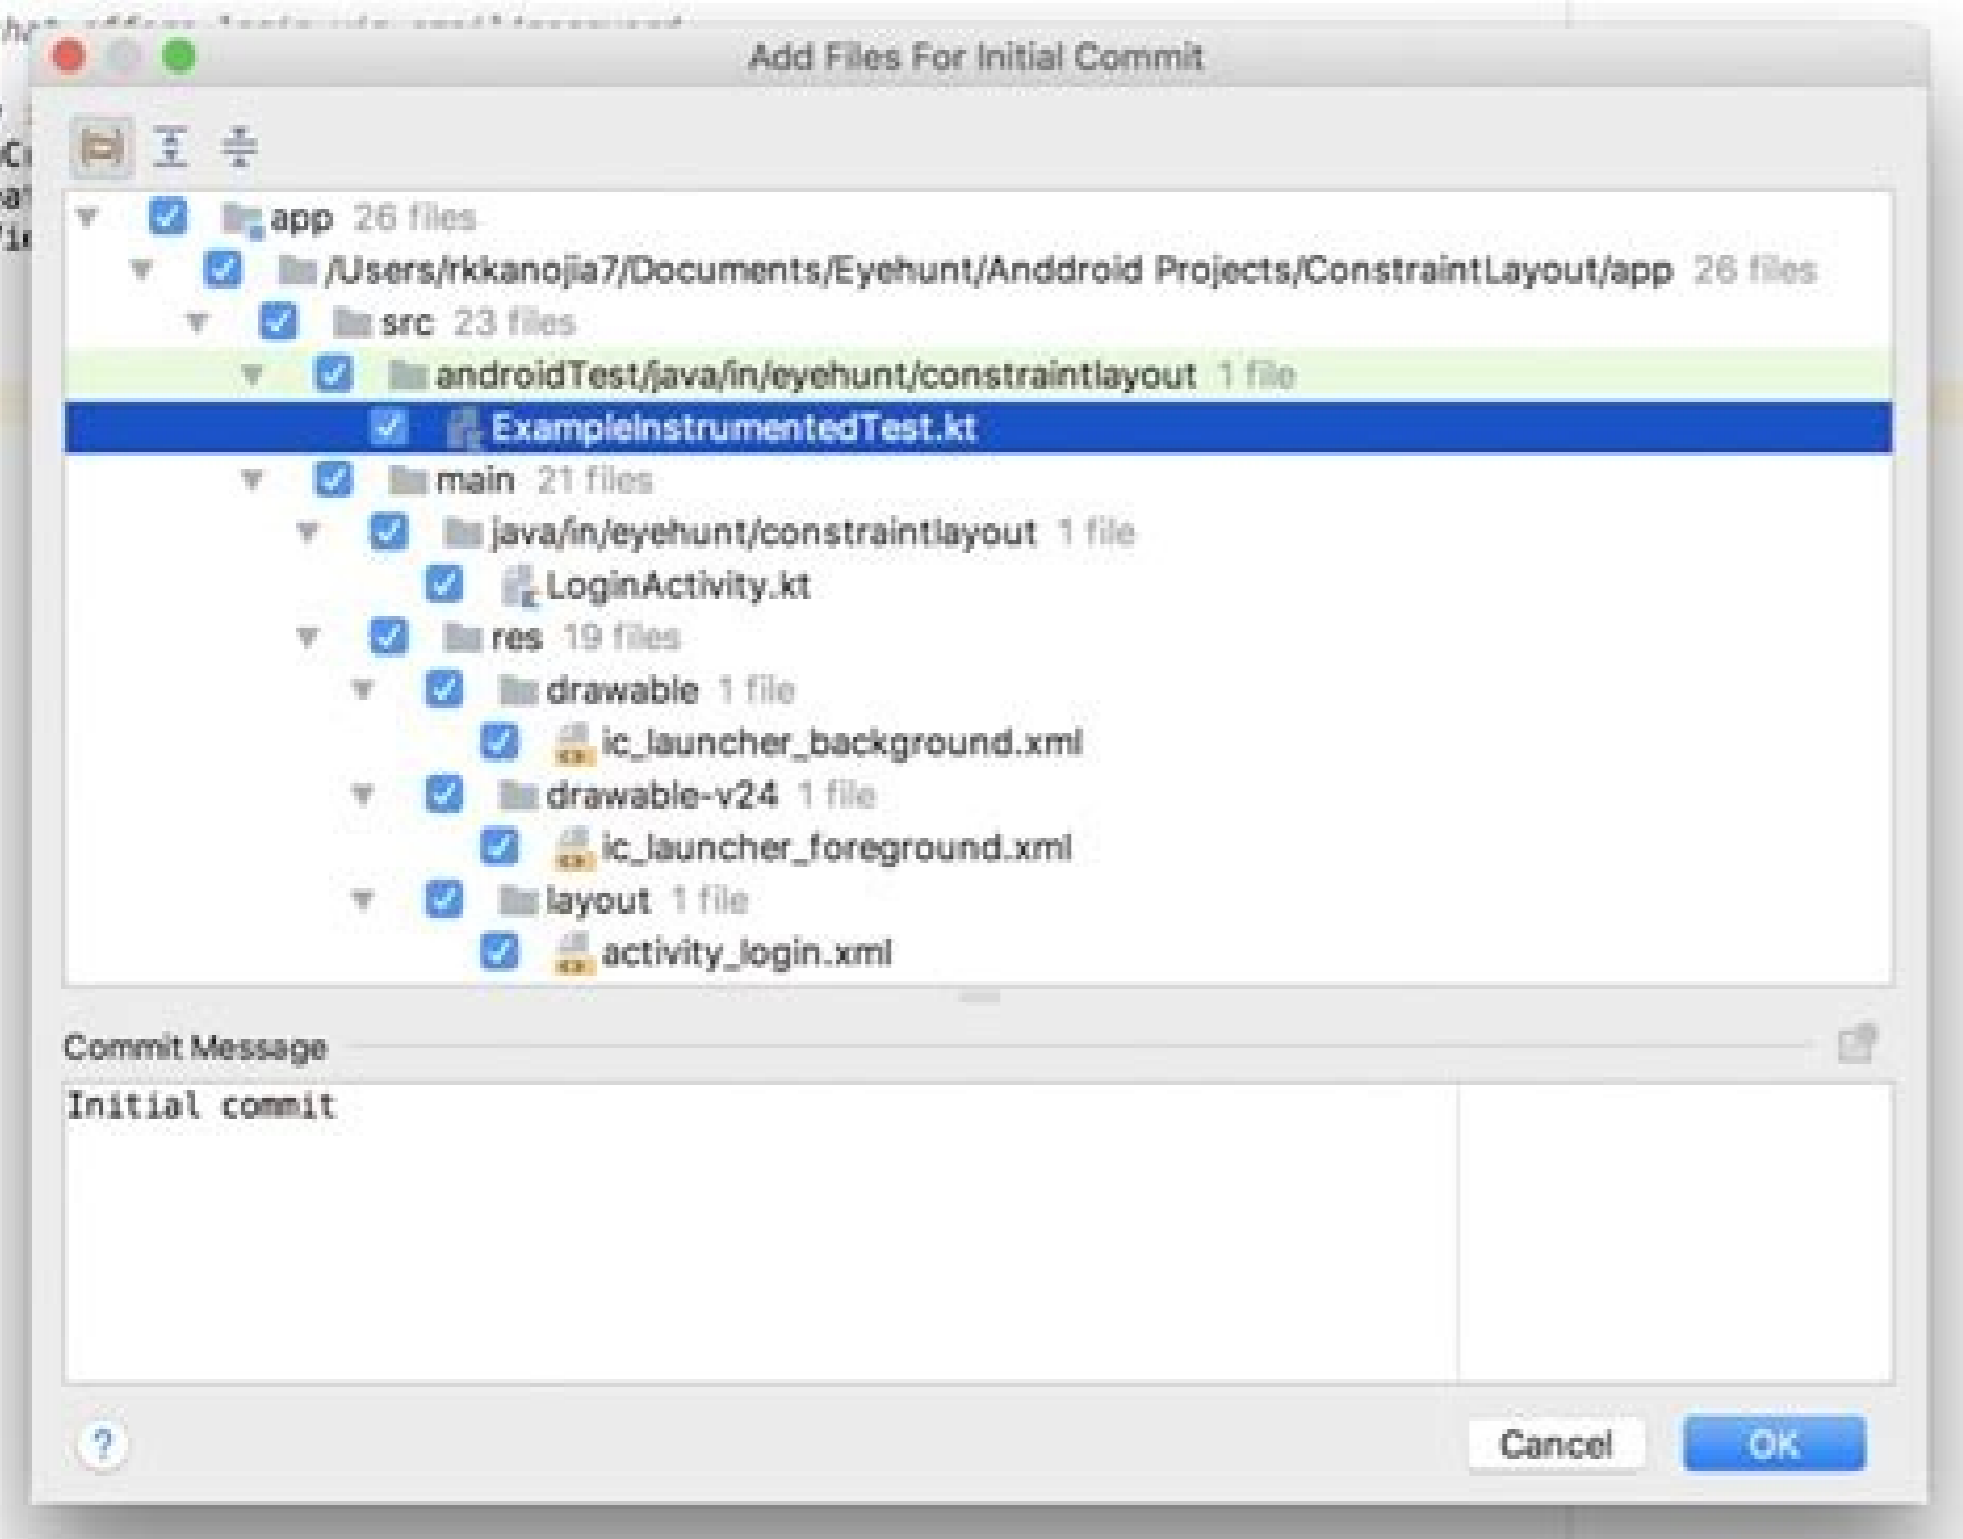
Add Files For Initial Commit

app 26 files
/Users/rkkanojia7/Documents/Eyehunt/Anddroid Projects/ConstraintLayout/app 26 files
src 23 files
androidTest/java/in/eyehunt/constraintlayout 1 file
ExampleInstrumentedTest.kt
main 21 files
java/in/eyehunt/constraintlayout 1 file
LoginActivity.kt
res 19 files
drawable 1 file
ic_launcher_background.xml
drawable-v24 1 file
ic_launcher_foreground.xml
layout 1 file
activity_login.xml

Commit Message

Initial commit

?

Cancel

OK